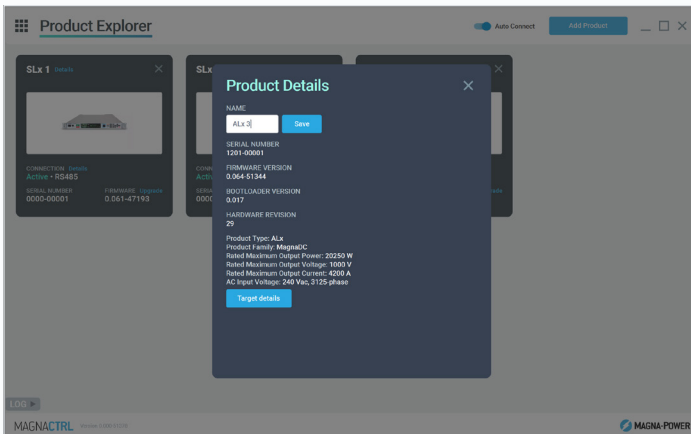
Product Explorer

Auto Connect

Add Product

SLx 1 Details

CONNECTION Details
Active • RS485

SERIAL NUMBER
0000-00001

FIRMWARE Upgrade
0.061-47193

SLx

CONN
Activ

SERIA
000

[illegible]

Product Details

NAME

ALx 3

Save

SERIAL NUMBER
1201-00001

FIRMWARE VERSION
0.064-51344

BOOTLOADER VERSION
0.017

HARDWARE REVISION
29

Product Type: ALx
Product Family: MagnaDC
Rated Maximum Output Power: 20250 W
Rated Maximum Output Voltage: 1000 V
Rated Maximum Output Current: 4200 A
AC Input Voltage: 240 Vac, 3125-phase

Target details

LOG

MAGNACTRL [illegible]

MAGNA-POWER